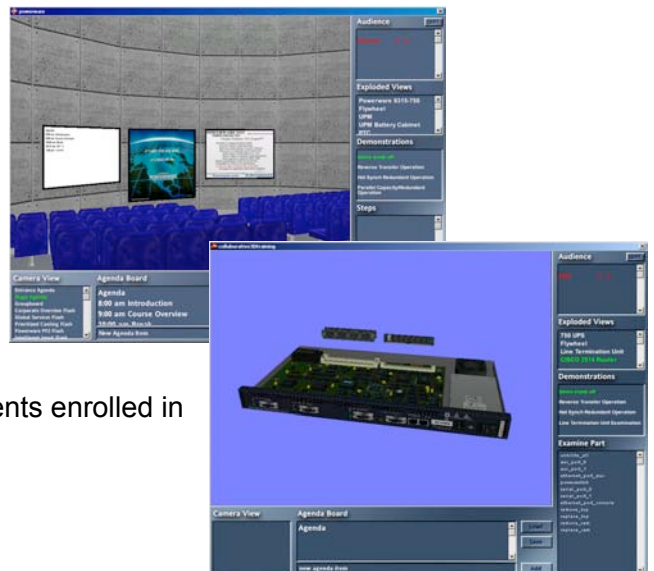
Audience

Exploded Views

Powerware 9315-750
Flywheel
UPM
UPM Battery Cabinet

Demonstrations

Reverse Transfer Operation
Hot Synch Redundant Operation
Parallel Capacity/Redundant Operation

Steps

Camera View

Entrance Agenda
Stage Agenda
Grandstand
Corporate Overview Flash
Global Services Flash
Prioritized Cooling Flash
Powerware PDI Flash

Agenda Board

Agenda
8:00 am Introduction
8:30 am Course Overview
10:00 am Break

New Agenda Item

ents enrolled in

Audience

Exploded Views

750 UPS
Flywheel
Line Termination Unit
CISCO 7514 Router

Demonstrations

Reverse Transfer Operation
Hot Synch Redundant Operation
Line Termination Unit Examination

Examine Part

Camera View

Agenda Board

Agenda

Load
Save
Add